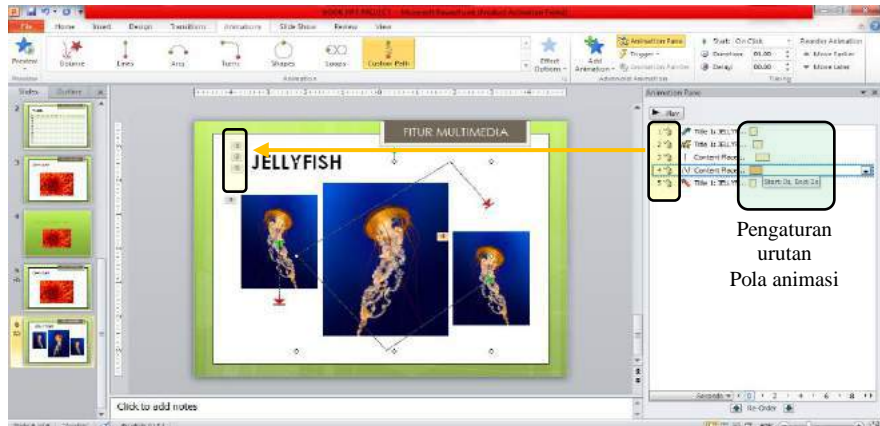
BOOK PPT PROJECT - Microsoft PowerPoint (Product Activation Failed)

File Home Insert Design Transitions Animations Slide Show Review View

Preview Bounce Lines Arcs Turns Shapes Loops Custom Path Effect Options Add Animation Animation Pane Trigger Animation Painter Start: On Click Duration: 01.00 Delay: 00.00 Reorder Animation Move Earlier Move Later

Preview Animation Advanced Animation Timing

Slides Outline

Animation Pane

Play

FITUR MULTIMEDIA

JELLYFISH

Title 1: JELLY...
Title 1: JELLY...
Content Place...
Content Place...
Title 1: JELLY...

Start: On Click

Pengaturan urutan Pola animasi

Seconds 0 2 4 6 8

Re-Order

Click to add notes